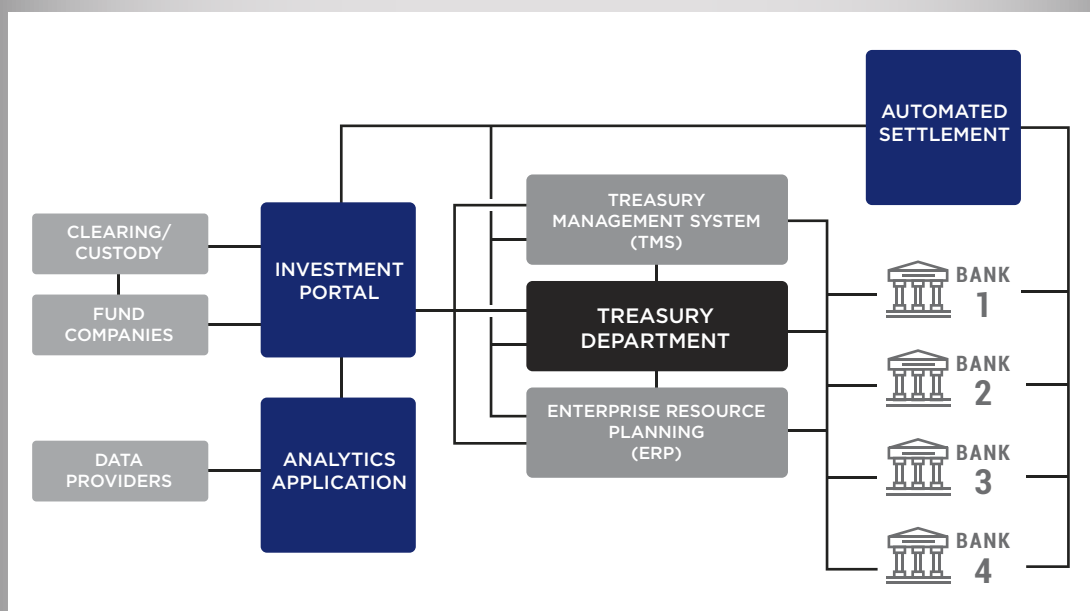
AUTOMATED SETTLEMENT

CLEARING/ CUSTODY

FUND COMPANIES

INVESTMENT PORTAL

TREASURY MANAGEMENT SYSTEM (TMS)

TREASURY DEPARTMENT

ENTERPRISE RESOURCE PLANNING (ERP)

DATA PROVIDERS

ANALYTICS APPLICATION

BANK 1

BANK 2

BANK 3

BANK 4